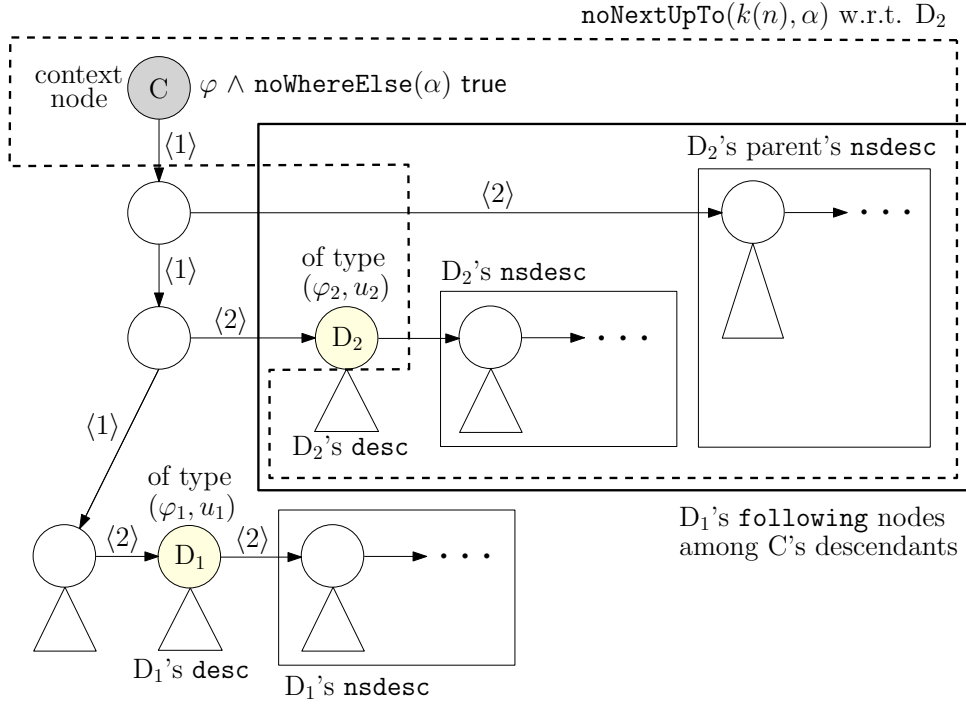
noNextUpTo$(k(n), \alpha)$ w.r.t. $D_2$

context node

C

$\varphi \wedge$ noWhereElse$(\alpha)$ true

$\langle 1 \rangle$

$D_2$'s parent's nsdesc

$\langle 2 \rangle$

. . .

$\langle 1 \rangle$

of type $(\varphi_2, u_2)$

$D_2$'s nsdesc

$\langle 2 \rangle$

$D_2$

. . .

$\langle 1 \rangle$

$D_2$'s desc

of type $(\varphi_1, u_1)$

$D_1$'s following nodes among C's descendants

$\langle 2 \rangle$

$D_1$

$\langle 2 \rangle$

. . .

$D_1$'s desc

$D_1$'s nsdesc